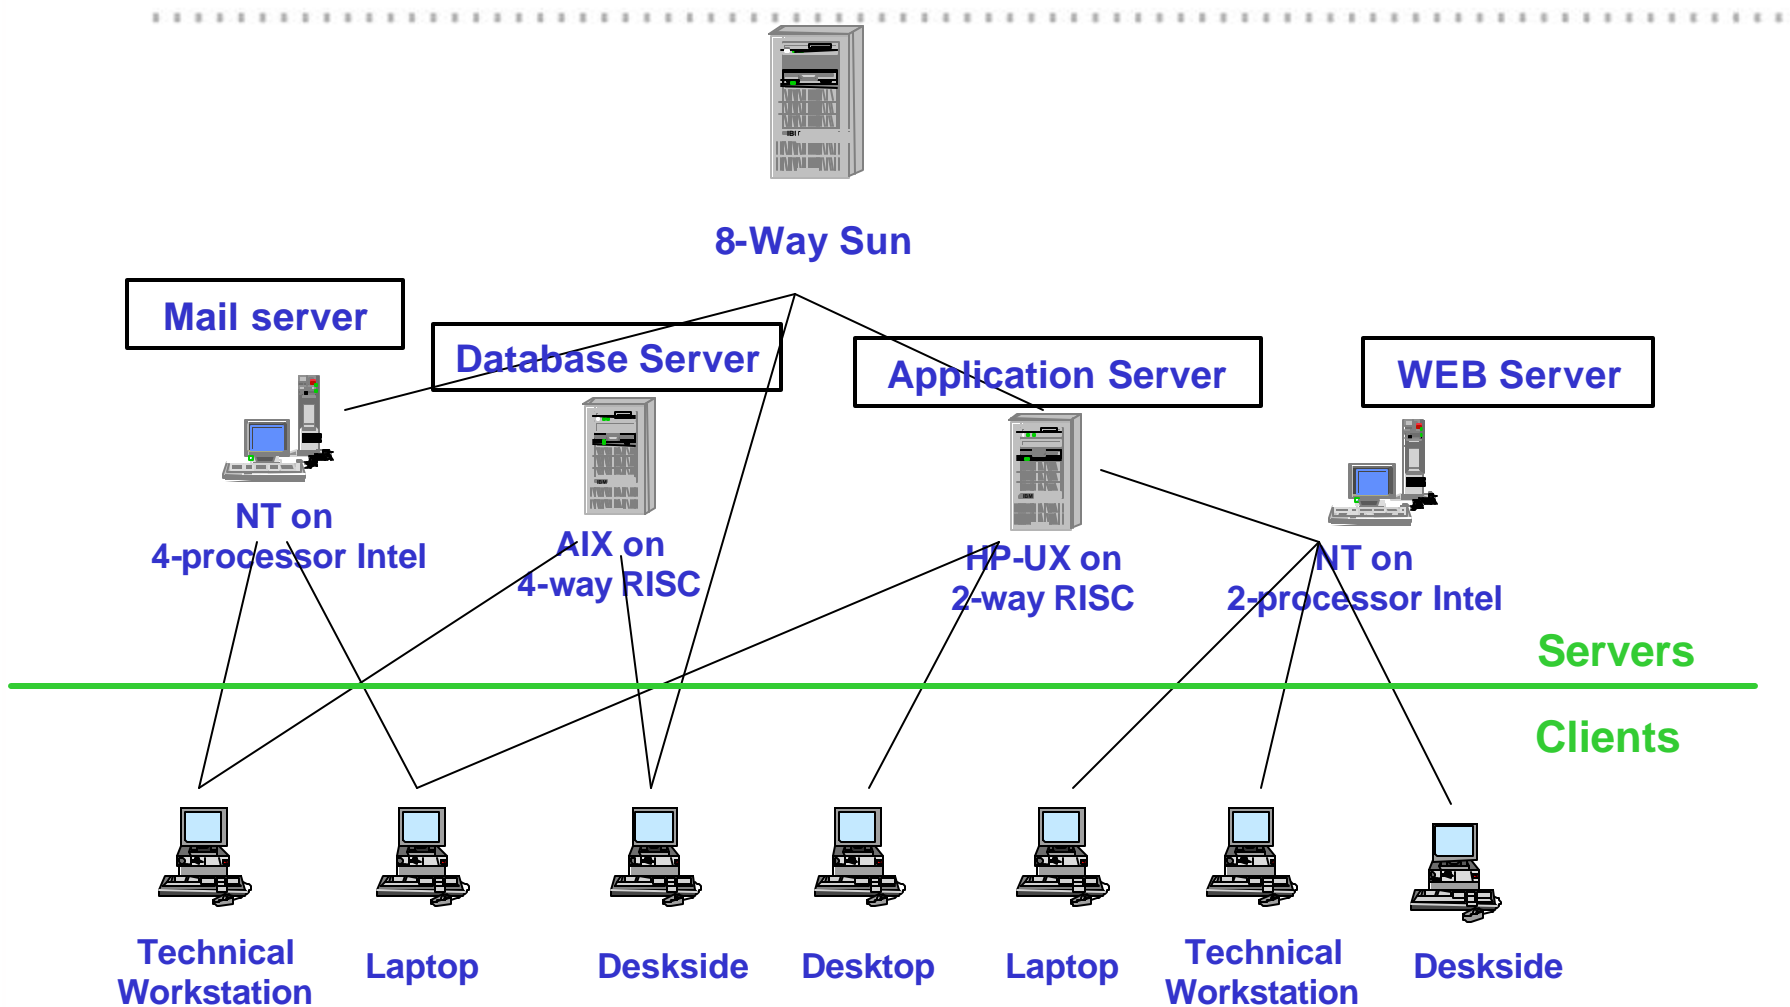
8-Way Sun

Mail server

Database Server

Application Server

WEB Server

NT on
4-processor Intel

AIX on
4-way RISC

HP-UX on
2-way RISC

NT on
2-processor Intel

Servers

Clients

Technical Workstation

Laptop

Deskside

Desktop

Laptop

Technical Workstation

Deskside